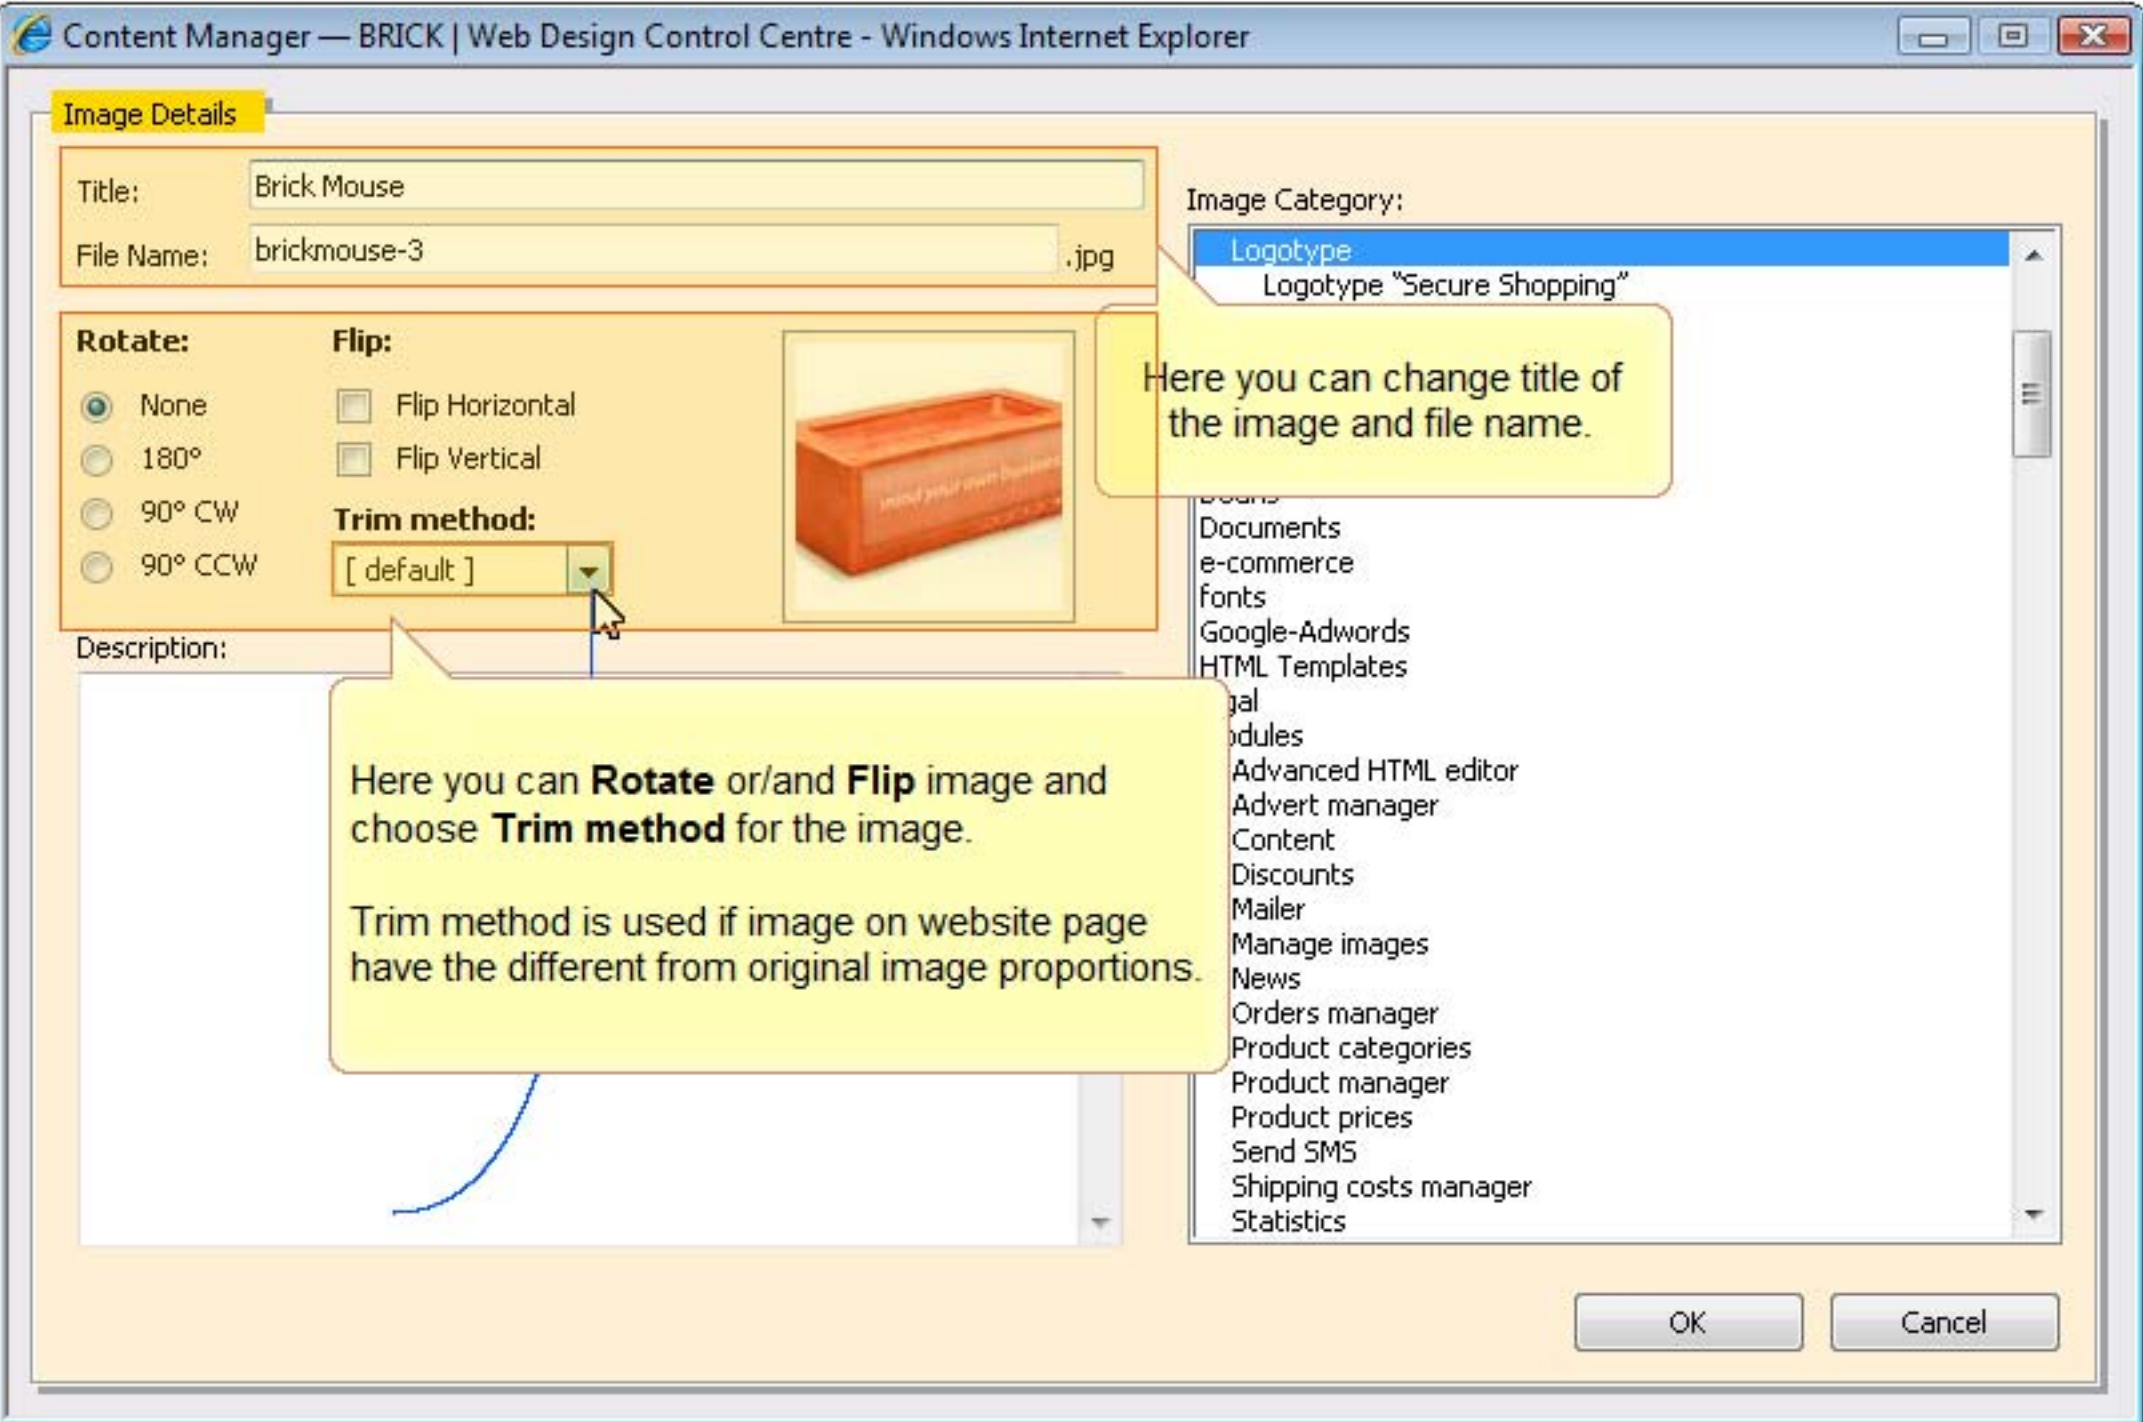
Content Manager — BRICK | Web Design Control Centre - Windows Internet Explorer

Image Details

Title: Brick Mouse

File Name: brickmouse-3 .jpg

Rotate:

None

180°

90° CW

90° CCW

Flip:

Flip Horizontal

Flip Vertical

Trim method:

[ default ]

Description:

Here you can change title of the image and file name.

Here you can **Rotate** or/and **Flip** image and choose **Trim method** for the image.

Trim method is used if image on website page have the different from original image proportions.

Image Category:

Logotype

Logotype "Secure Shopping"

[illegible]

Documents

e-commerce

fonts

Google-Adwords

HTML Templates

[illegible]gal

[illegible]dules

Advanced HTML editor

Advert manager

Content

Discounts

Mailer

Manage images

News

Orders manager

Product categories

Product manager

Product prices

Send SMS

Shipping costs manager

Statistics

OK

Cancel